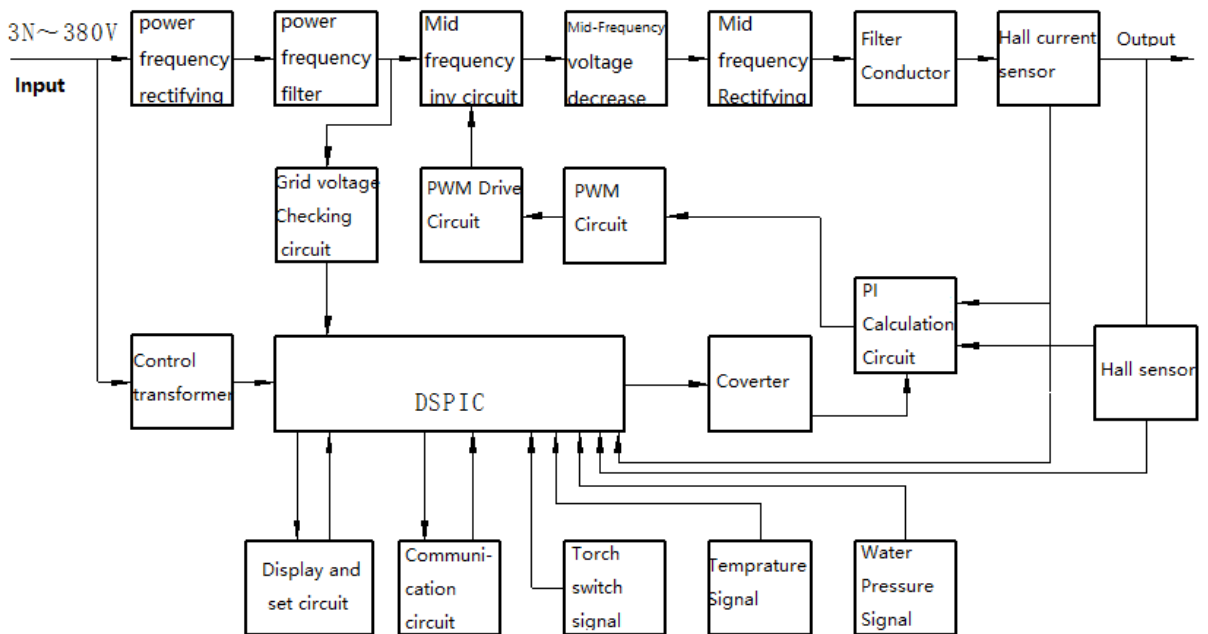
3N～380V
Input
power frequency rectifying
power frequency filter
Mid frequency inv circuit
Mid-Frequency voltage decrease
Mid frequency Rectifying
Filter Conductor
Hall current sensor
Output
Grid voltage Checking circuit
PWM Drive Circuit
PWM Circuit
PI Calculation Circuit
Control transformer
DSPIC
Coverter
Hall sensor
Display and set circuit
Communication circuit
Torch switch signal
Temprature Signal
Water Pressure Signal